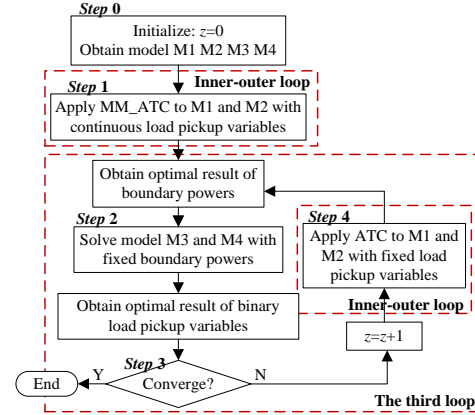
Step 0

Initialize: $z$=0
Obtain model M1 M2 M3 M4

Step 1

Inner-outer loop

Apply MM_ATC to M1 and M2 with continuous load pickup variables

Obtain optimal result of boundary powers

Step 2

Solve model M3 and M4 with fixed boundary powers

Step 4

Apply ATC to M1 and M2 with fixed load pickup variables

Obtain optimal result of binary load pickup variables

Inner-outer loop

$z$=$z$+1

Step 3

End

Y

Converge?

N

The third loop